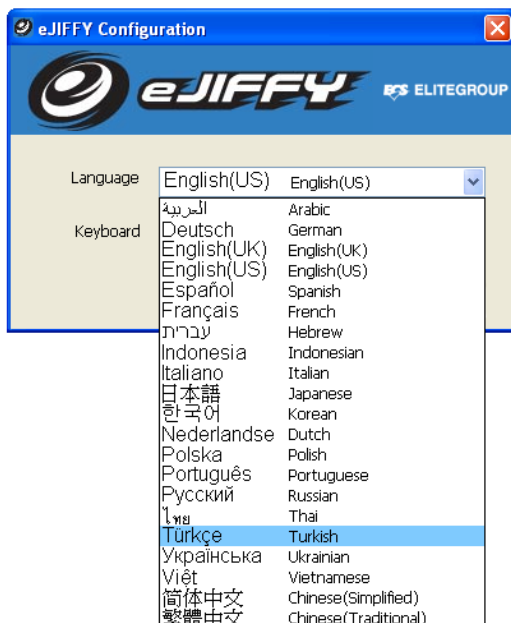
eJIFFY Configuration

eJIFFY

ECS ELITEGROUP

Language English(US) English(US)

Keyboard

| | |
|---|---|
| العربية | Arabic |
| Deutsch | German |
| English(UK) | English(UK) |
| English(US) | English(US) |
| Español | Spanish |
| Français | French |
| עברית | Hebrew |
| Indonesia | Indonesian |
| Italiano | Italian |
| 日本語 | Japanese |
| 한국어 | Korean |
| Nederlandse | Dutch |
| Polska | Polish |
| Português | Portuguese |
| Русский | Russian |
| ไทย | Thai |
| Türkçe | Turkish |
| Українська | Ukrainian |
| Việt | Vietnamese |
| 简体中文 | Chinese(Simplified) |
| 繁體中文 | Chinese(Traditional) |